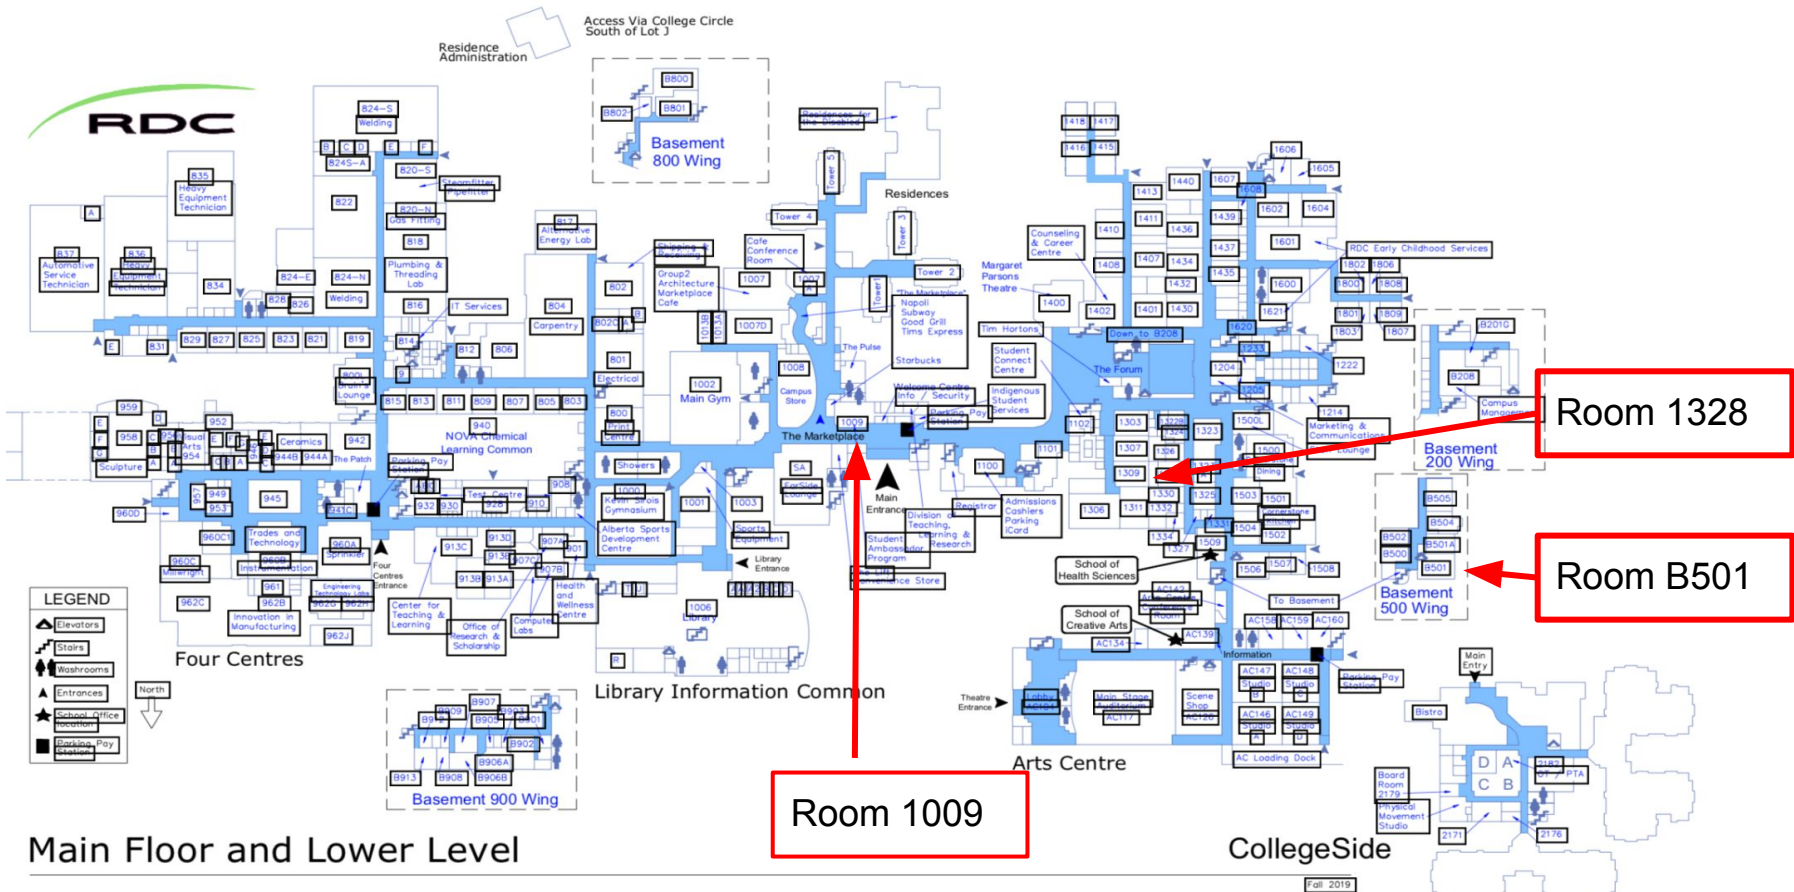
RDC

Access Via College Circle South of Lot J

Residence Administration

B800
B802
B801
Basement 800 Wing

Residences for the Disabled

Tower 5
Tower 4
Tower 3
Tower 2
Tower 1

Residences

824-S
Welding
B C D
824S-A
E F
820-S
Steamfitter Pipefitter
822
820-N
Gas Fitting
818
Plumbing & Threading Lab
816
IT Services
835
Heavy Equipment Technician
A
837
Automotive Service Technician
836
Heavy Equipment Technician
834
828 826
824-E
824-N
Welding
817
Alternative Energy Lab
804
Carpentry
802
802O
B
Shipping & Receiving
Group2 Architecture Marketplace Cafe
Cafe Conference Room
1007
1007D
1007
1013
1013A
"The Marketplace" Napoli Subway Good Grill Tims Express
Starbucks
The Pulse

E
831
829 827 825 823 821 819
814
812 806
801
Electrical
800
Print Centre
1002
Main Gym
1008
Campus Store
1009
The Marketplace
Welcome Centre Info & Security
Parking Pay Station
Tim Hortons
Student Connect Centre
Indigenous Student Services
Counselling & Career Centre
Margaret Parsons Theatre
1400
1402
The Forum
Down to B208

800L Brain Lounge
9
815 813 811 809 807 805 803
940
NOVA Chemical Learning Common
959
D
952
958
C
Visual Arts
954
E F
Ceramics
944B 944A
942
The Patch
Parking Pay Station
Sculpture
931
949
953
945
943C
932 930
Test Centre
928
910
908
960D
960C1
Trades and Technology
960A
Sprinkler
Four Centres Entrance
960C
Millwright
Instrumentation
961
962B
962C
Innovation in Manufacturing
Engineering Technology Labs
962G 962H
962J
Center for Teaching & Learning
913C
913D
913B 913A
907A
901
907B
Office of Research & Scholarship
Computer Labs
Health and Wellness Centre
Showers
1000
Kinex Stois Gymnasium
Alberta Sports Development Centre
1001
1003
Sports Equipment
Library Entrance
SA
ForSide Lounge
Main Entrance
1100
Division of Teaching, Learning & Research
Registrar
Admissions Cashiers Parking Card
Student Ambassador Program
Convenience Store
1006
Library
R

1418 1417
1416 1415
1413
1411
1410
1408
1407
1401
1440
1436
1434
1432
1430
1439
1437
1435
1607
1608
1602
1601
1600
1606
1605
1604
1621
1620
1233
1204
1206
1222
RDC Early Childhood Services
1802 1806
1800 1808
1801 1809
1803 1807
1214
Marketing & Communications
1500
Lounge
1500
Dining
1501
1503
Cornerstone Kitchen
1504
1502
1506 1507 1508
1509
1303
1328 1329
1323
1307
1326
1309
1330 1325
1306
1311 1332
1331
1334
1327
1102
1101
School of Health Sciences
School of Creative Arts
AC139
AC134
To Basement
AC158 AC159 AC160
Information
AC147 Studio
AC148 Studio
AC146 Studio
AC149 Studio
AC Loading Dock
Theatre Entrance
Lobby AC104
Main Stage Auditorium AC117
Scene Shop AC120
Parking Pay Station

B201D
B208
Campus Management
Basement 200 Wing
B505
B504
B502
B501A
B500
B501
Basement 500 Wing

Room 1328
Room B501
Room 1009

Main Entry
Bistro
D A
C B
2182
2177 PTA
Board Room 2179
Physical Movement Studio
2171
2176

LEGEND
Elevators
Stairs
Washrooms
Entrances
School Office location
Parking Pay Station

North

Four Centres

B907
B909 B911
B912 B905 B903
B904 B901
B902
B906A
B913 B908 B906B
Basement 900 Wing

Library Information Common

Arts Centre

Main Floor and Lower Level

CollegeSide

Fall 2019